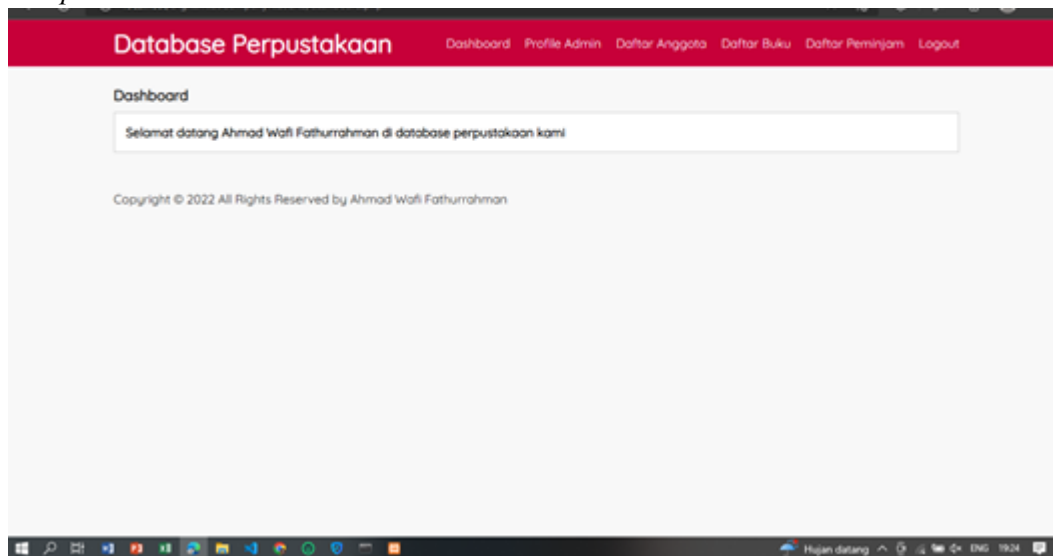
Database Perpustakaan

Dashboard Profile Admin Daftar Anggota Daftar Buku Daftar Peminjam Logout

Dashboard

Selamat datang Ahmad Wafi Fathurrahman di database perpustakaan kami

Copyright © 2022 All Rights Reserved by Ahmad Wafi Fathurrahman

Hujan datang ENG 19:24